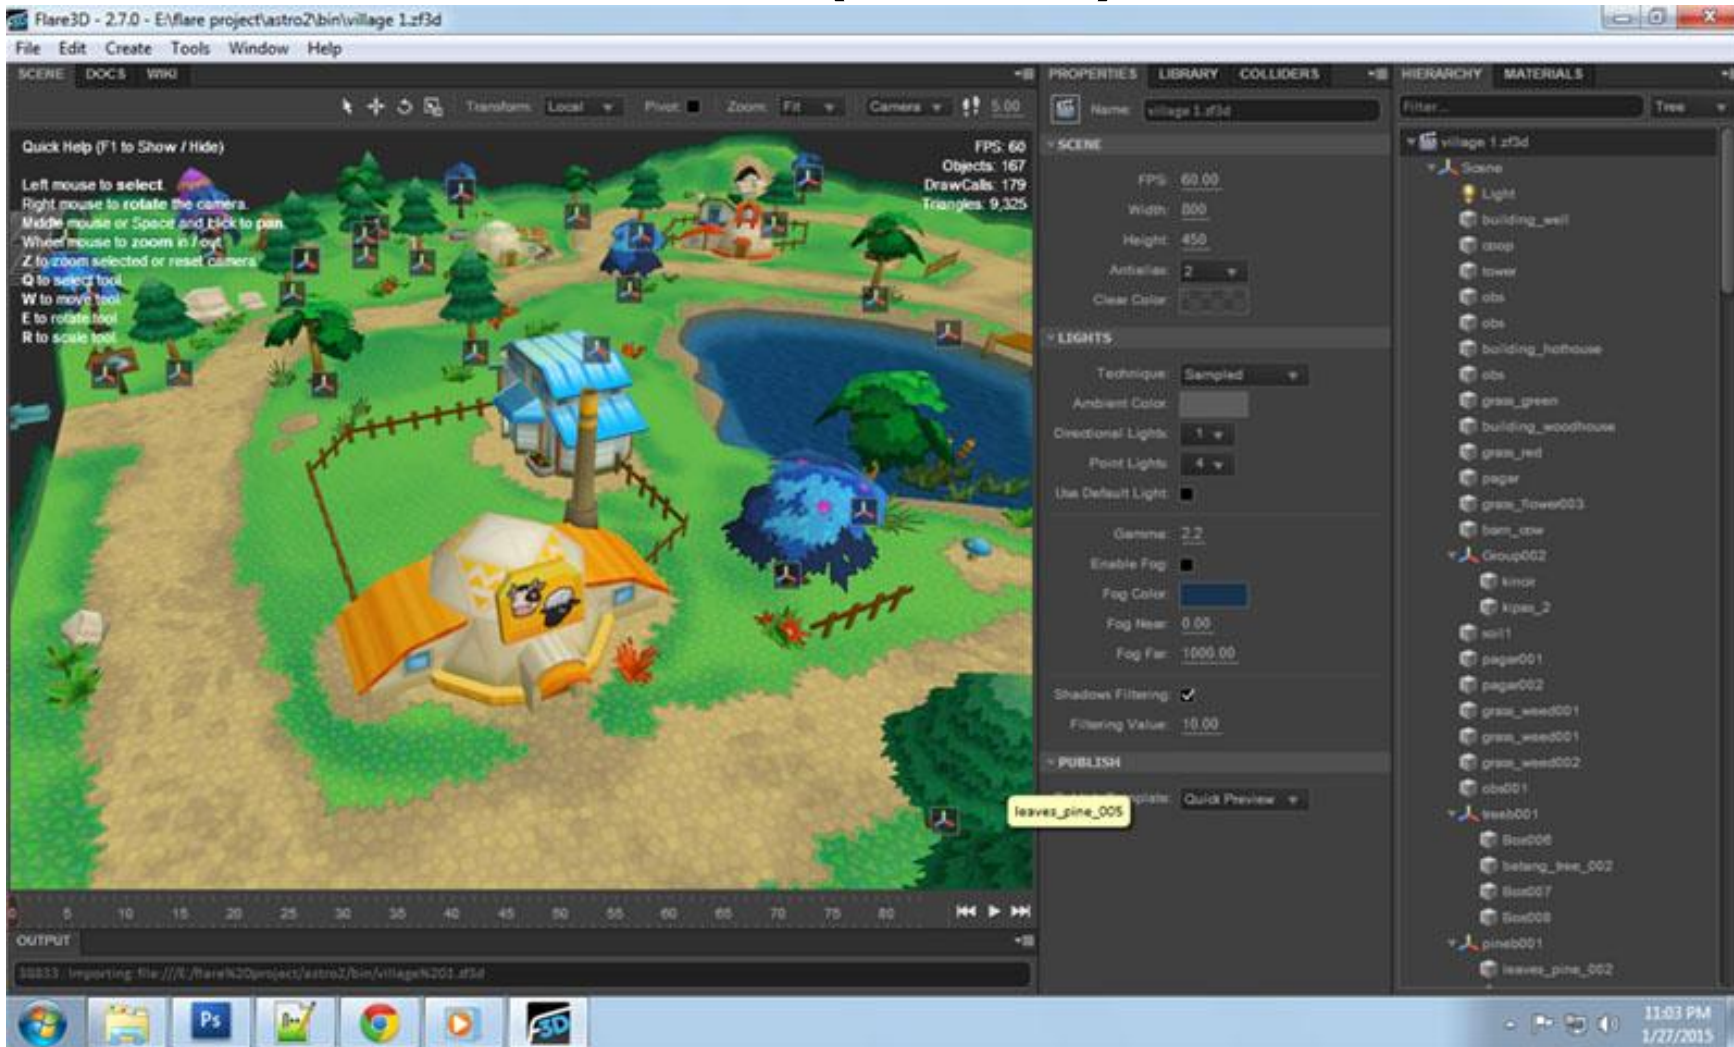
Flare3D - 2.7.0 - E:\flare project\astro2\bin\village 1.zf3d

File Edit Create Tools Window Help

SCENE DOCS WIKI

Transform Local Pivot Zoom Fit Camera 5.00

Quick Help (F1 to Show / Hide)

Left mouse to select.
Right mouse to rotate the camera.
Middle mouse or Space and click to pan.
Wheel mouse to zoom in / out.
Z to zoom selected or reset camera.
Q to select tool.
W to move tool.
E to rotate tool.
R to scale tool.

FPS: 60
Objects: 167
DrawCalls: 179
Triangles: 9,325

5 10 15 20 25 30 35 40 45 50 55 60 65 70 75 80

OUTPUT

10833 : Importing file:///E:/flare%20project/astro2/bin/village%201.zf3d

PROPERTIES LIBRARY COLLIDERS

Name: village 1.zf3d

SCENE

FPS: 60.00
Width: 800
Height: 450
Antialias: 2
Clear Color:

LIGHTS

Technique: Sampled
Ambient Color:
Directional Lights: 1
Point Lights: 4
Use Default Light:

Gamma: 2.2
Enable Fog:
Fog Color:
Fog Near: 0.00
Fog Far: 1000.00

Shadows Filtering:
Filtering Value: 10.00

PUBLISH

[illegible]plate: Quick Preview

leaves_pine_005

HIERARCHY MATERIALS

Filter... Tree

village 1.zf3d
Scene
Light
building_well
coop
tower
obs
obs
building_hothouse
obs
grass_green
building_woodhouse
grass_red
pagar
grass_flower003
barn_cow
Group002
kincir
kipas_2
soil1
pagar001
pagar002
grass_weed001
grass_weed001
grass_weed002
obs001
treeb001
Box006
batang_tree_002
Box007
Box008
pineb001
leaves_pine_002

11:03 PM
1/27/2015